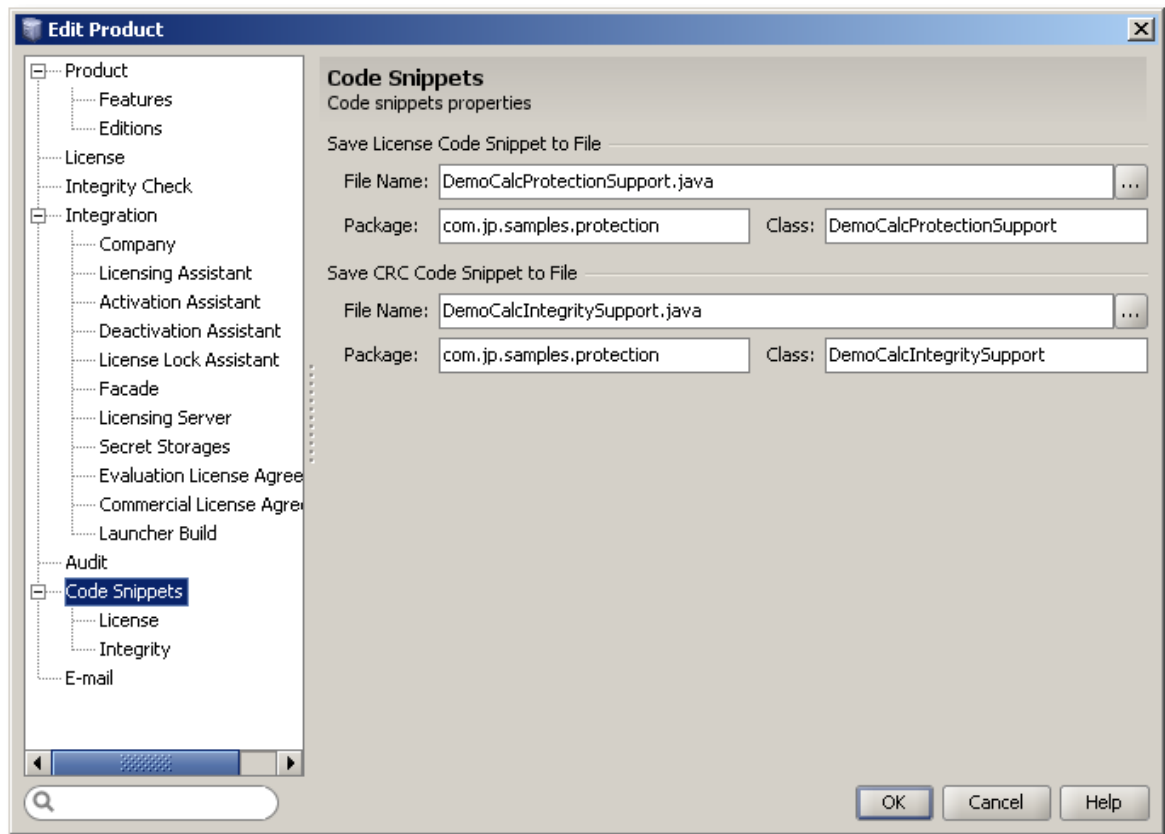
Edit Product

Product
Features
Editions
License
Integrity Check
Integration
Company
Licensing Assistant
Activation Assistant
Deactivation Assistant
License Lock Assistant
Facade
Licensing Server
Secret Storages
Evaluation License Agree
Commercial License Agree
Launcher Build
Audit
Code Snippets
License
Integrity
E-mail

Code Snippets
Code snippets properties

Save License Code Snippet to File
File Name: DemoCalcProtectionSupport.java ...
Package: com.jp.samples.protection Class: DemoCalcProtectionSupport

Save CRC Code Snippet to File
File Name: DemoCalcIntegritySupport.java ...
Package: com.jp.samples.protection Class: DemoCalcIntegritySupport

OK Cancel Help